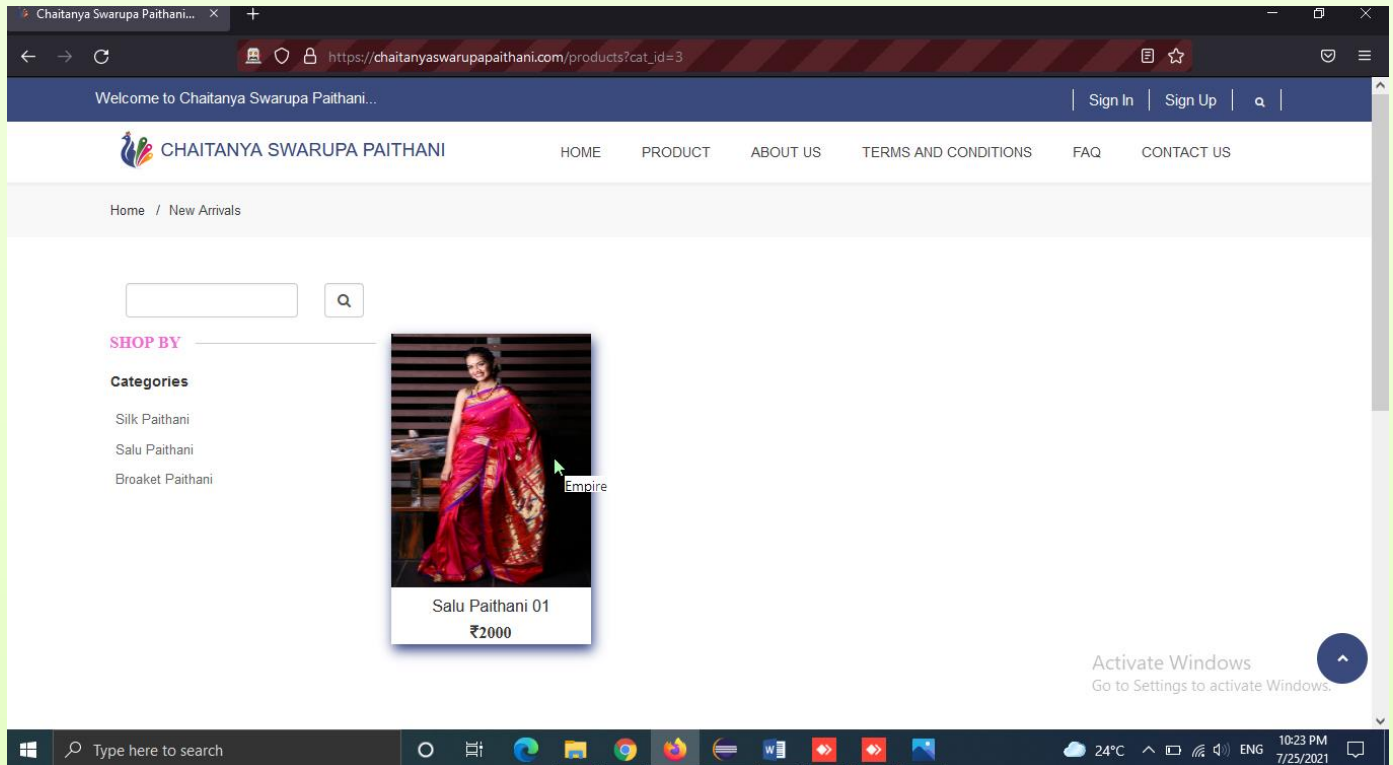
Chaitanya Swarupa Paithani...

https://chaitanyaswarupapaithani.com/products?cat_id=3

Welcome to Chaitanya Swarupa Paithani...

Sign In | Sign Up

CHAITANYA SWARUPA PAITHANI

HOME PRODUCT ABOUT US TERMS AND CONDITIONS FAQ CONTACT US

Home / New Arrivals

SHOP BY

Categories

Silk Paithani

Salu Paithani

Broaket Paithani

Empire

Salu Paithani 01

₹2000

Activate Windows
Go to Settings to activate Windows.

Type here to search

24°C ENG 10:23 PM 7/25/2021